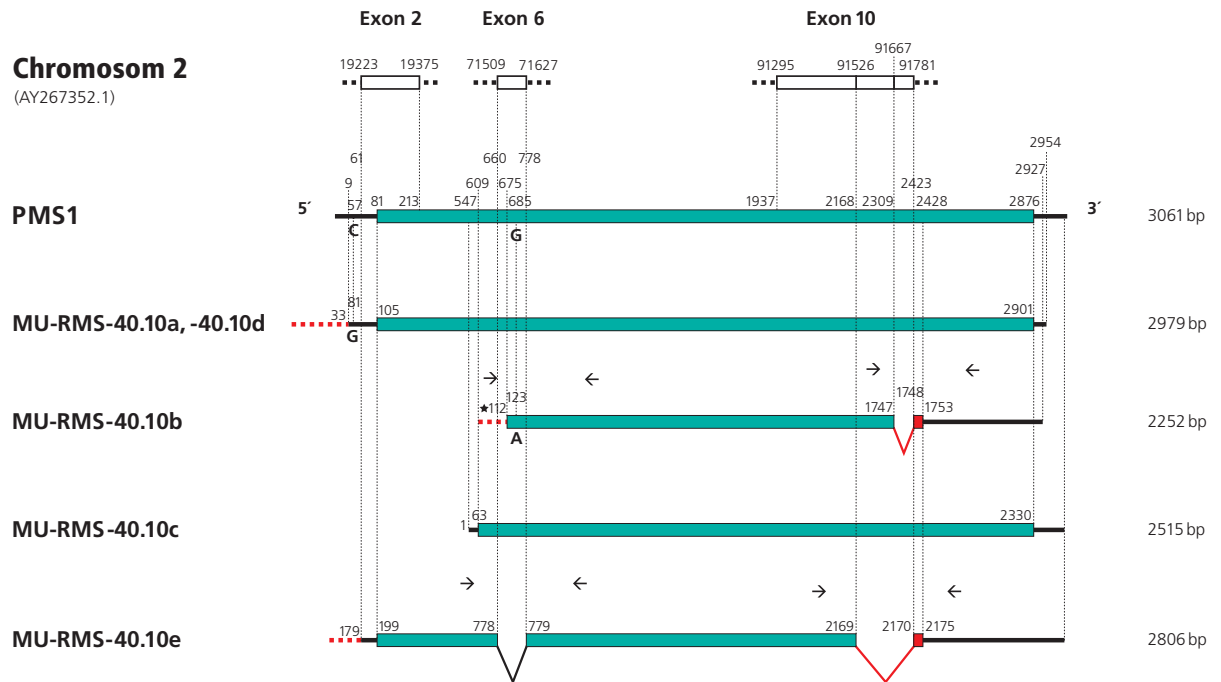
Exon 2 Exon 6 Exon 10

Chromosom 2
(AY267352.1)

19223 19375 71509 71627 91295 91526 91667 91781

61 660 778 2954
9 609 675 2927
57 81 213 547 685 1937 2168 2309 2423 2428 2876
PMS1 5´ 3´ 3061 bp
C G

81
33 105 2901
MU-RMS-40.10a, -40.10d 2979 bp
G

→ ← → ←

123 1748
★112 1747 1753
MU-RMS-40.10b 2252 bp
A

1 63 2330
MU-RMS-40.10c 2515 bp

→ ← → ←

179 199 778 779 2169 2170 2175
MU-RMS-40.10e 2806 bp